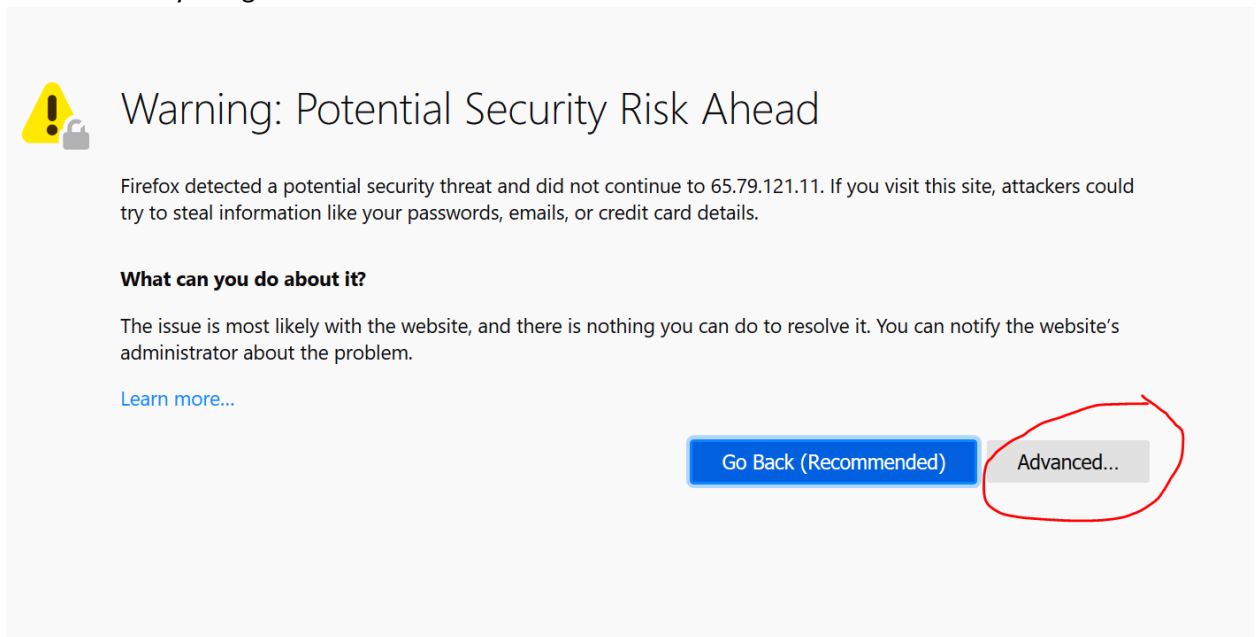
Warning: Potential Security Risk Ahead

Firefox detected a potential security threat and did not continue to 65.79.121.11. If you visit this site, attackers could try to steal information like your passwords, emails, or credit card details.

What can you do about it?

The issue is most likely with the website, and there is nothing you can do to resolve it. You can notify the website's administrator about the problem.

Learn more...

Go Back (Recommended)

Advanced...